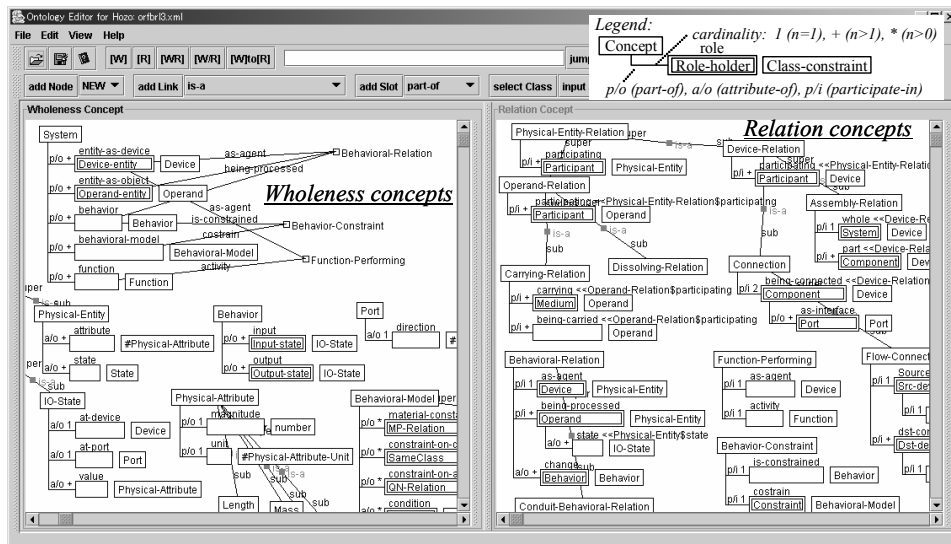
Ontology Editor for Hozo: ortbrl3.xml

File Edit View Help

[W] [R] [WR] [W/R] [W]to[R]

jum

add Node NEW ▼ add Link is-a ▼ add Slot part-of ▼ select Class input

Legend:
cardinality: 1 (n=1), + (n>1), * (n>0)
Concept
role
Role-holder
Class-constraint
p/o (part-of), a/o (attribute-of), p/i (participate-in)

Wholeness Concept

Wholeness concepts

System
p/o + entity-as-device Device-entity Device
p/o + entity-as-object Operand-entity Operand
as-agent
being-processed
Behavioral-Relation
p/o + behavior Behavior
as-agent
is-constrained
Behavior-Constraint
p/o + behavioral-model Behavioral-Model
constrain
p/o + function Function
activity
Function-Performing
uper
is-sub
Physical-Entity
a/o + attribute #Physical-Attribute
a/o + state State
per
is-a
sub
Behavior
p/o + input Input-state IO-State
p/o + output Output-state IO-State
Port
a/o 1 direction
IO-State
a/o 1 at-device Device
a/o 1 at-port Port
a/o + value Physical-Attribute
Physical-Attribute
p/o 1 magnitude number
p/o 1 unit #Physical-Attribute-Unit
sub
is-a
sub
sub
Length
Mass
Behavioral-Model
p/o + material-consta MP-Relation
p/o + constraint-on-c SameClass
p/o + constraint-on-a QN-Relation
a/o * condition

Relation Cocept

Relation concepts

Physical-Entity-Relation
super
p/i + participating Participant Physical-Entity
is-a
Device-Relation
p/i + participating <<Physical-Entity-Relation$participating Participant Device
super
Operand-Relation
p/i + participating <<Physical-Entity-Relation$participating Participant Operand
is-a
is-a
is-a
sub
sub
sub
Dissolving-Relation
Assembly-Relation
p/i 1 whole <<Device-Re System Device
p/i + part <<Device-Rela Component Dev
Carrying-Relation
p/i + carrying <<Operand-Relation$participating Medium Operand
p/i + being-carried <<Operand-Relation$participating Operand
Connection
p/i 2 being-connected <<Device-Relation Component Device
p/o + as-interface Port Port
Behavioral-Relation
p/i 1 as-agent Device Physical-Entity
p/i 1 being-processed Operand Physical-Entity
a/o + state <<Physical-Entity$state IO-State
a/o + change Behavior Behavior
sub
Conduit-Behavioral-Relation
Function-Performing
p/i 1 as-agent Device
p/i 1 activity Function
Behavior-Constraint
p/i 1 is-constrained Behavior
p/i 1 costrain Constraint Behavioral-Model
Flow-Connect
p/i 1 Source Src-de
p/i 1
p/i 1 dst-con Dst-de
p/i 1